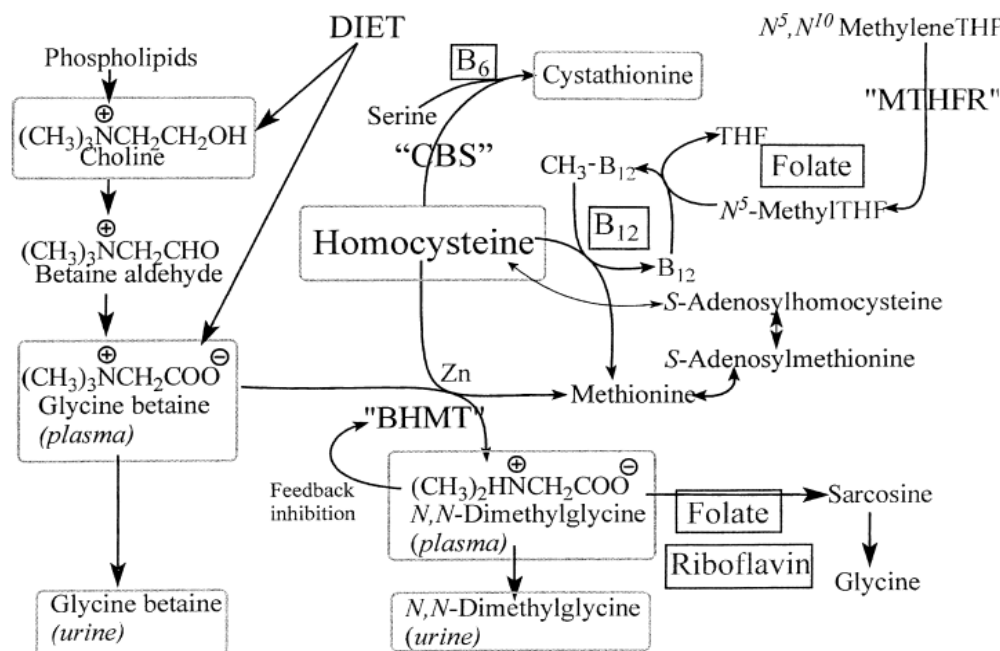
DIET

Phospholipids

$(CH_3)_3\overset{\oplus}{N}CH_2CH_2OH$
Choline

$(CH_3)_3\overset{\oplus}{N}CH_2CHO$
Betaine aldehyde

$(CH_3)_3\overset{\oplus}{N}CH_2COO^{\ominus}$
Glycine betaine
*(plasma)*

Glycine betaine
*(urine)*

$B_6$

Cystathionine

Serine

"CBS"

Homocysteine

Zn

$N^5,N^{10}$ MethyleneTHF

"MTHFR"

THF

Folate

$CH_3-B_{12}$

$N^5$-MethylTHF

$B_{12}$

$B_{12}$

*S*-Adenosylhomocysteine

*S*-Adenosylmethionine

Methionine

"BHMT"

Feedback inhibition

$(CH_3)_2\overset{\oplus}{H}NCH_2COO^{\ominus}$
*N,N*-Dimethylglycine
*(plasma)*

Folate

Riboflavin

Sarcosine

Glycine

*N,N*-Dimethylglycine
*(urine)*